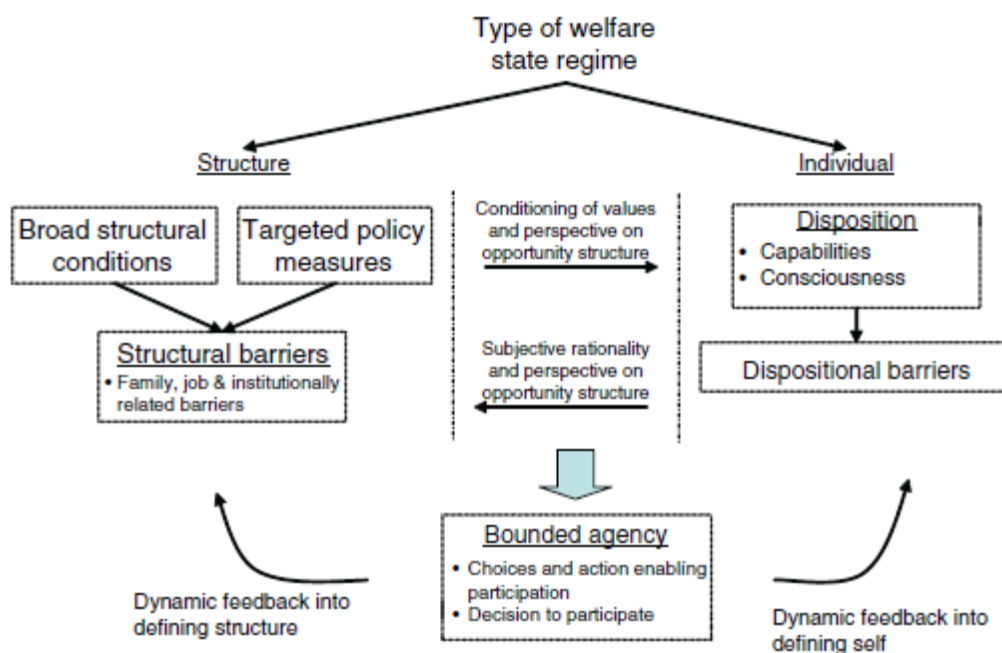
Type of welfare state regime

Structure

Individual

Broad structural conditions

Targeted policy measures

Conditioning of values and perspective on opportunity structure

Disposition
• Capabilities
• Consciousness

Structural barriers
• Family, job & institutionally related barriers

Subjective rationality and perspective on opportunity structure

Dispositional barriers

Bounded agency
• Choices and action enabling participation
• Decision to participate

Dynamic feedback into defining structure

Dynamic feedback into defining self